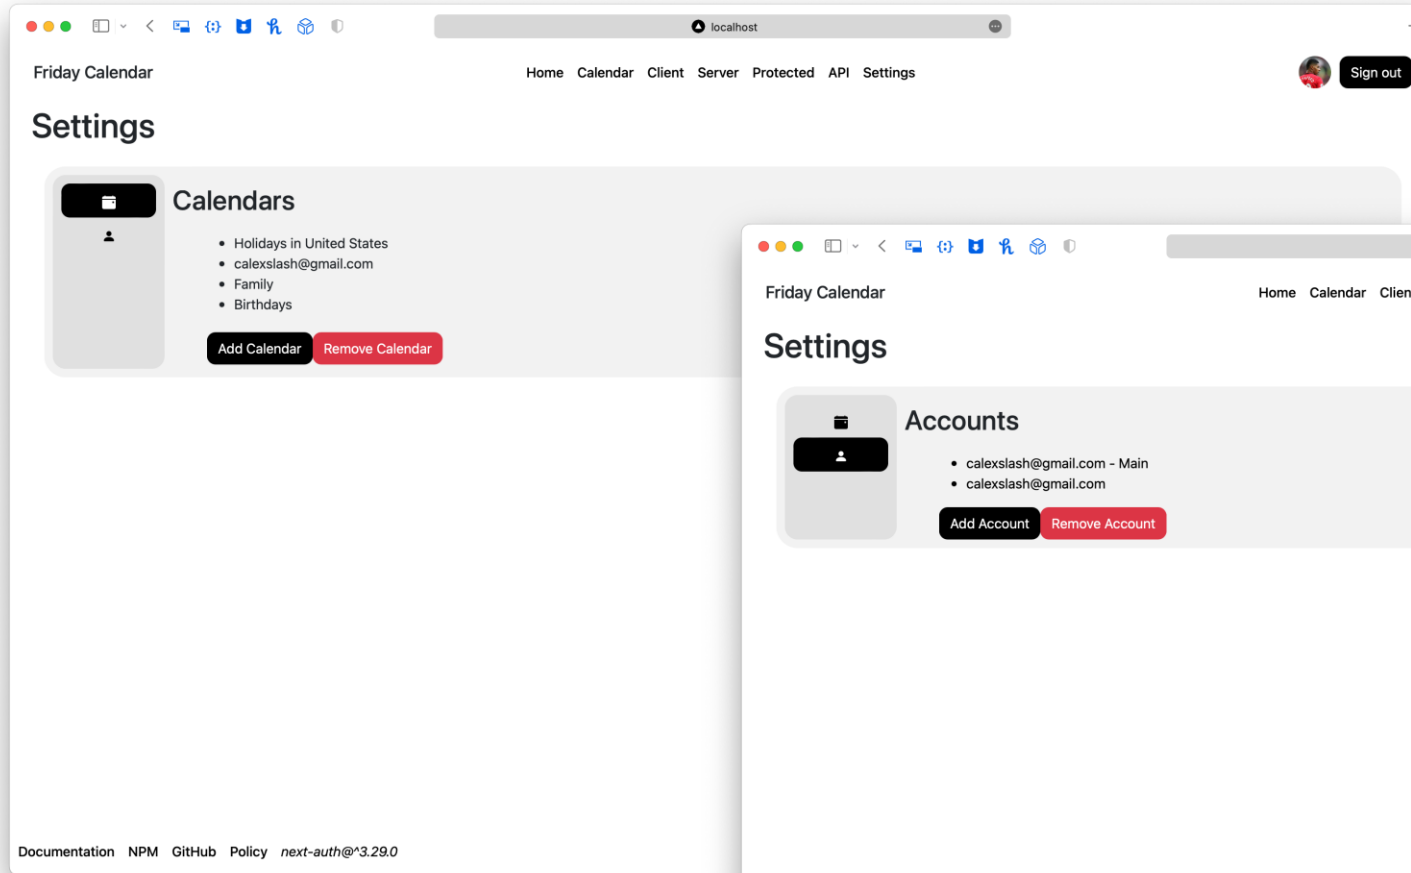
localhost

Friday Calendar

Home Calendar Client Server Protected API Settings

Sign out

Settings

Calendars

- Holidays in United States
- calexslash@gmail.com
- Family
- Birthdays

Add Calendar Remove Calendar

Friday Calendar

Home Calendar Clien

Settings

Accounts

- calexslash@gmail.com - Main
- calexslash@gmail.com

Add Account Remove Account

Documentation NPM GitHub Policy *next-auth@^3.29.0*